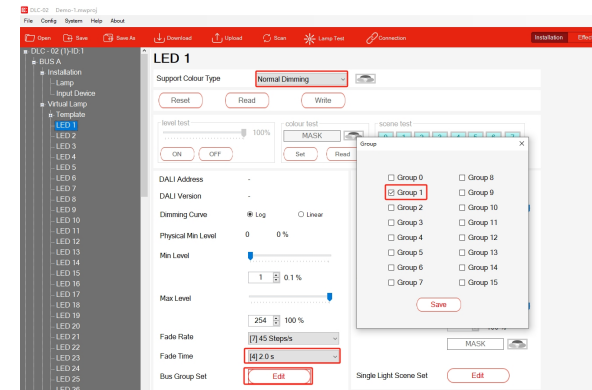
DLC-02 Demo-1.mwproj
File Config System Help About
Open Save Save As Download Upload Scan Lamp Test Connection Installation Effe

DLC - 02 (1)-ID:1
BUS A
Installation
Lamp
Input Device
Virtual Lamp
Template
LED 1
LED 2
LED 3
LED 4
LED 5
LED 6
LED 7
LED 8
LED 9
LED 10
LED 11
LED 12
LED 13
LED 14
LED 15
LED 16
LED 17
LED 18
LED 19
LED 20
LED 21
LED 22
LED 23
LED 24
LED 25

LED 1

Support Colour Type Normal Dimming

Reset Read Write

level test 100%
ON OFF
colour test
MASK
Set Read
scene test

DALI Address -
DALI Version -
Dimming Curve Log Linear
Physical Min Level 0 0 %
Min Level
1 0.1 %
Max Level
254 100 %
Fade Rate [7] 45 Steps/s
Fade Time [4] 2.0 s
Bus Group Set Edit

Single Light Scene Set Edit

MASK

Group
Group 0 Group 8
Group 1 Group 9
Group 2 Group 10
Group 3 Group 11
Group 4 Group 12
Group 5 Group 13
Group 6 Group 14
Group 7 Group 15
Save